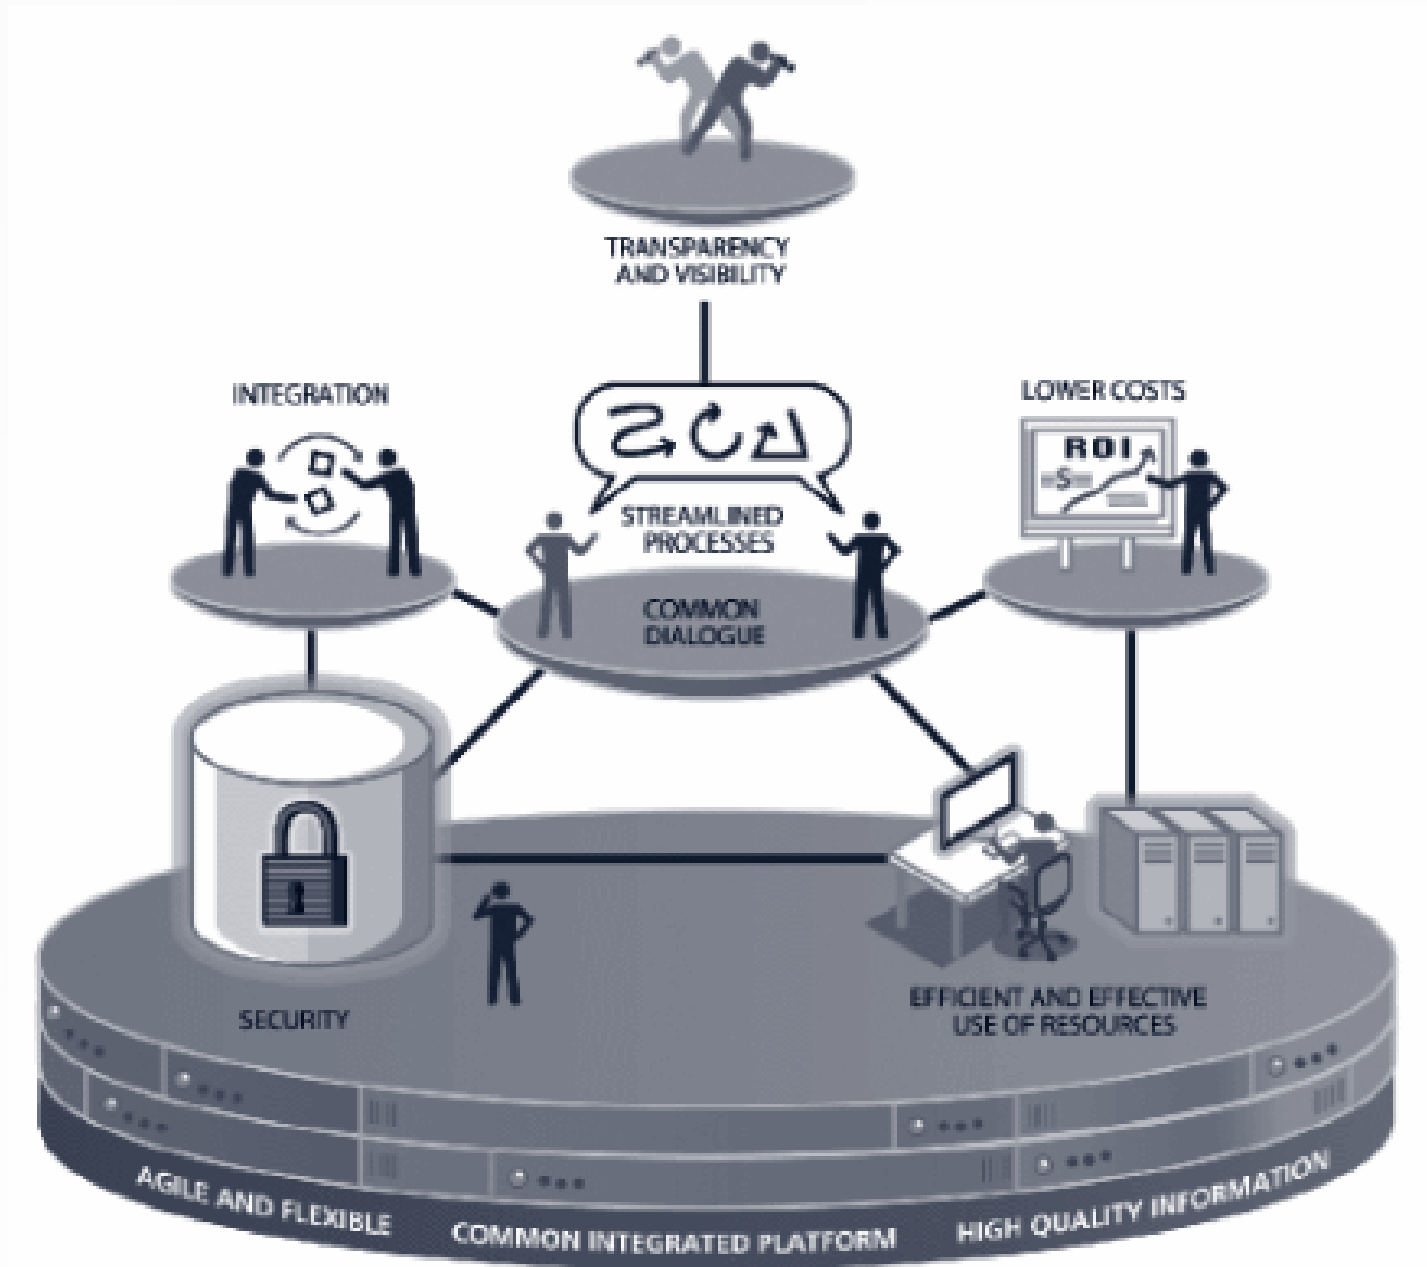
TRANSPARENCY AND VISIBILITY

INTEGRATION

LOWER COSTS

ROI

$

STREAMLINED PROCESSES

COMMON DIALOGUE

SECURITY

EFFICIENT AND EFFECTIVE USE OF RESOURCES

AGILE AND FLEXIBLE

COMMON INTEGRATED PLATFORM

HIGH QUALITY INFORMATION